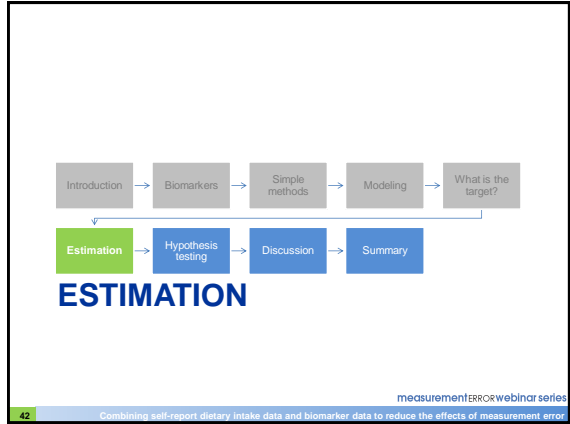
Introduction → Biomarkers → Simple methods → Modeling → What is the target?

Estimation → Hypothesis testing → Discussion → Summary

ESTIMATION

measurementERRORwebinarseries

42 Combining self-report dietary intake data and biomarker data to reduce the effects of measurement error